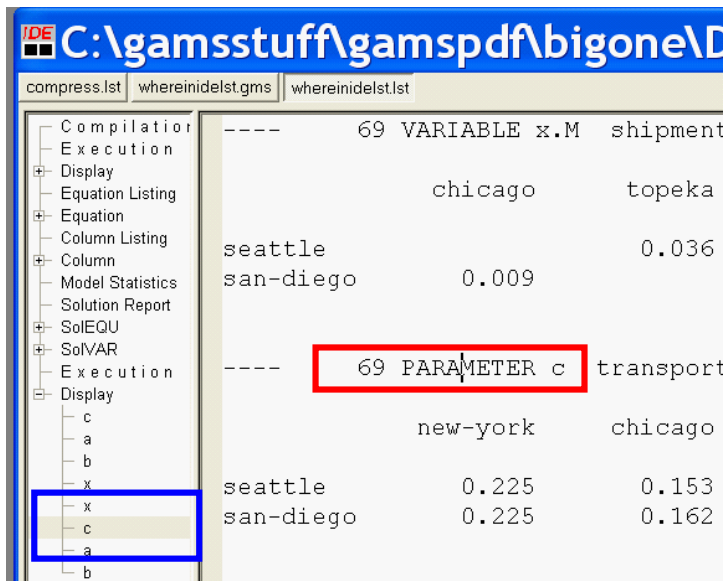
C:\gamsstuff\gamspdf\bigone\D

compress.lst | whereinidelst.gms | whereinidelst.lst

Compilation
Execution
Display
Equation Listing
Equation
Column Listing
Column
Model Statistics
Solution Report
SolEQU
SolVAR
Execution
Display
c
a
b
x
x
c
a
b

---- 69 VARIABLE x.M shipment

| | chicago | topeka |
|---|---|---|
| seattle | | 0.036 |
| san-diego | 0.009 | |

---- 69 PARAMETER c transport

| | new-york | chicago |
|---|---|---|
| seattle | 0.225 | 0.153 |
| san-diego | 0.225 | 0.162 |